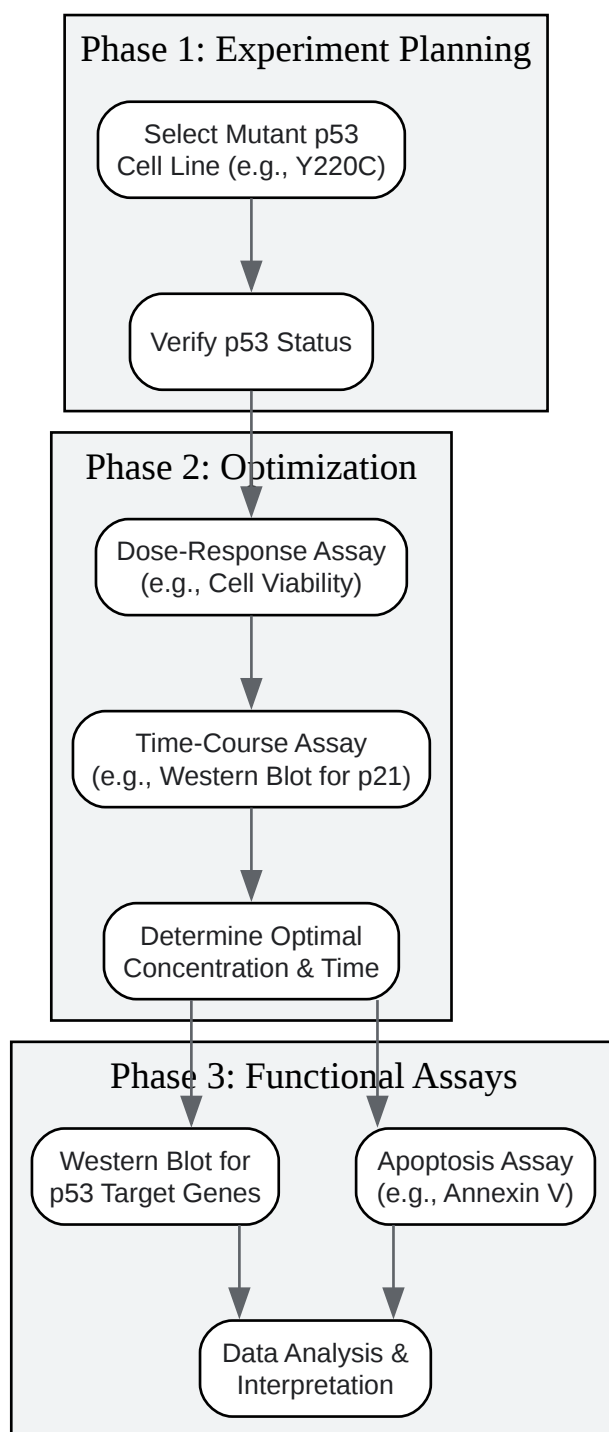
Phase 1: Experiment Planning

Select Mutant p53 Cell Line (e.g., Y220C)

Verify p53 Status

Phase 2: Optimization

Dose-Response Assay (e.g., Cell Viability)

Time-Course Assay (e.g., Western Blot for p21)

Determine Optimal Concentration & Time

Phase 3: Functional Assays

Western Blot for p53 Target Genes

Apoptosis Assay (e.g., Annexin V)

Data Analysis & Interpretation